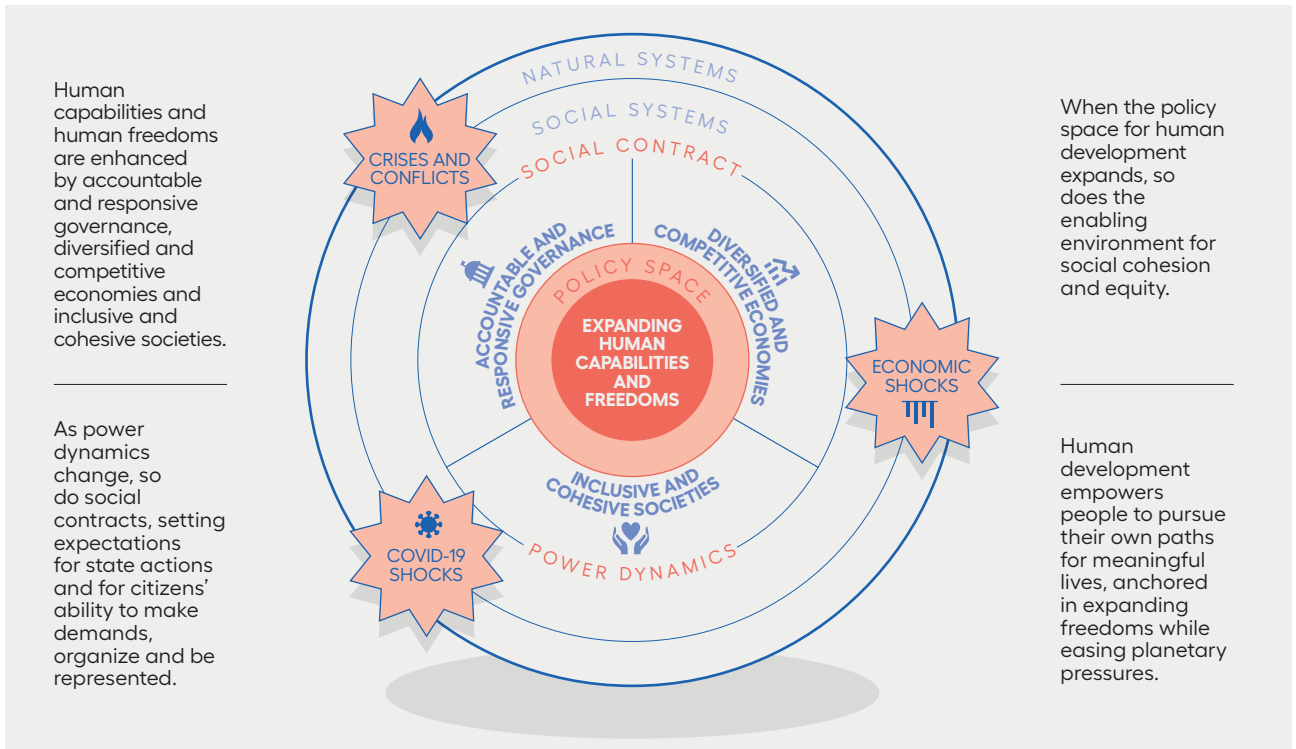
Human capabilities and human freedoms are enhanced by accountable and responsive governance, diversified and competitive economies and inclusive and cohesive societies.

As power dynamics change, so do social contracts, setting expectations for state actions and for citizens' ability to make demands, organize and be represented.

NATURAL SYSTEMS

SOCIAL SYSTEMS

SOCIAL CONTRACT

CRISES AND CONFLICTS

ACCOUNTABLE AND RESPONSIVE GOVERNANCE

DIVERSIFIED AND COMPETITIVE ECONOMIES

POLICY SPACE

EXPANDING HUMAN CAPABILITIES AND FREEDOMS

ECONOMIC SHOCKS

INCLUSIVE AND COHESIVE SOCIETIES

COVID-19 SHOCKS

POWER DYNAMICS

When the policy space for human development expands, so does the enabling environment for social cohesion and equity.

Human development empowers people to pursue their own paths for meaningful lives, anchored in expanding freedoms while easing planetary pressures.